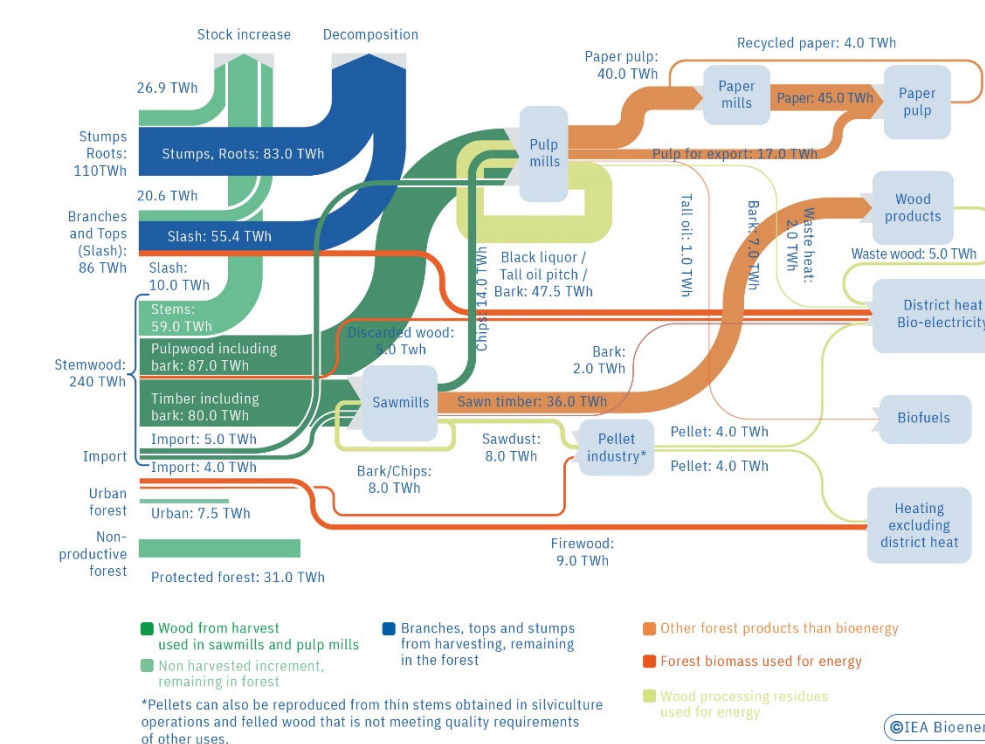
Stock increase

Decomposition

26.9 TWh

Stumps Roots: 110TWh

Stumps, Roots: 83.0 TWh

20.6 TWh

Branches and Tops (Slash): 86 TWh

Slash: 55.4 TWh

Slash: 10.0 TWh

Stemwood: 240 TWh

Stems: 59.0 TWh

Pulpwood including bark: 87.0 TWh

Timber including bark: 80.0 TWh

Import: 5.0 TWh

Import

Import: 4.0 TWh

Urban forest

Urban: 7.5 TWh

Non-productive forest

Protected forest: 31.0 TWh

Pulp mills

Paper pulp: 40.0 TWh

Paper mills

Paper: 45.0 TWh

Paper pulp

Recycled paper: 4.0 TWh

Pulp for export: 17.0 TWh

Black liquor / Tall oil pitch / Bark: 47.5 TWh

Chips 14.0 TWh

Tall oil: 1.0 TWh

Bark: 7.0 TWh

Waste heat: 2.0 TWh

Wood products

Waste wood: 5.0 TWh

District heat Bio-electricity

Discarded wood: 5.0 TWh

Bark: 2.0 TWh

Sawmills

Sawn timber: 36.0 TWh

Biofuels

Sawdust: 8.0 TWh

Pellet industry*

Pellet: 4.0 TWh

Pellet: 4.0 TWh

Bark/Chips: 8.0 TWh

Heating excluding district heat

Firewood: 9.0 TWh

Wood from harvest used in sawmills and pulp mills

Non harvested increment, remaining in forest

Branches, tops and stumps from harvesting, remaining in the forest

Other forest products than bioenergy

Forest biomass used for energy

Wood processing residues used for energy

*Pellets can also be reproduced from thin stems obtained in silviculture operations and felled wood that is not meeting quality requirements of other uses.

©IEA Bioener